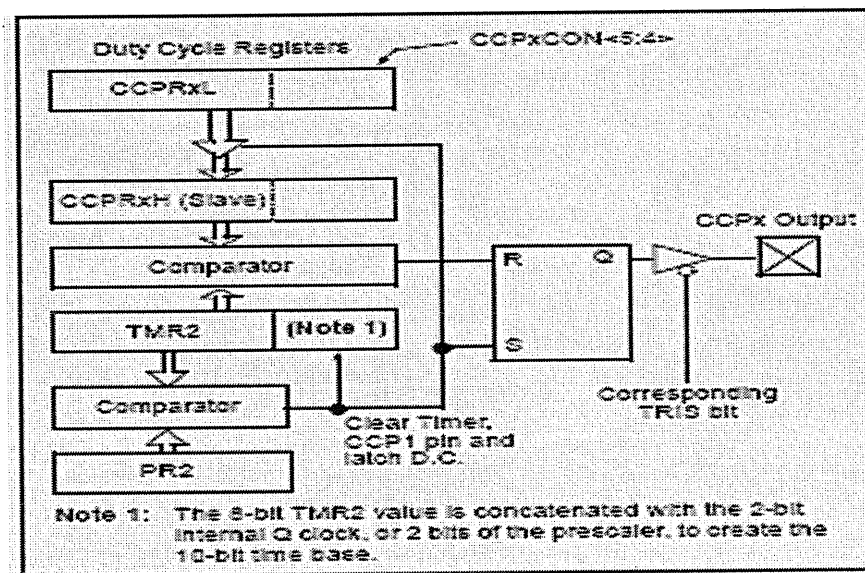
Duty Cycle Registers

CCPxCON<5:4>

CCPRxL

CCPRxH (Slave)

Comparator

TMR2

(Note 1)

Comparator

PR2

R

Q

S

CCPx Output

Corresponding TRIS bit

Clear Timer, CCP1 pin and latch D.C.

Note 1: The 8-bit TMR2 value is concatenated with the 2-bit internal Q clock, or 2 bits of the prescaler, to create the 10-bit time base.